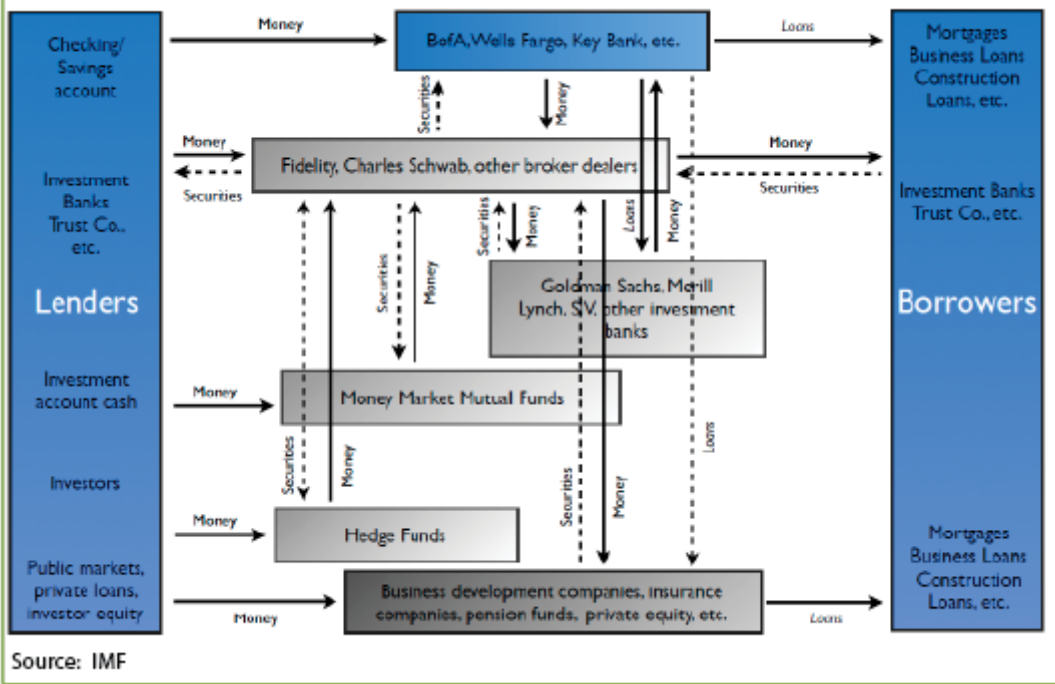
Checking/ Savings account

Investment Banks Trust Co., etc.

Lenders

Investment account cash

Investors

Public markets, private loans, investor equity

Money

BofA, Wells Fargo, Key Bank, etc.

Loans

Mortgages Business Loans Construction Loans, etc.

Securities

Money

Money

Securities

Fidelity, Charles Schwab, other broker dealers

Money

Securities

Investment Banks Trust Co., etc.

Borrowers

Securities

Money

Loans

Money

Securities

Money

Goldman Sachs, Merill Lynch, SV, other investment banks

Money

Money Market Mutual Funds

Securities

Money

Loans

Securities

Money

Money

Hedge Funds

Mortgages Business Loans Construction Loans, etc.

Money

Business development companies, insurance companies, pension funds, private equity, etc.

Loans

Source: IMF